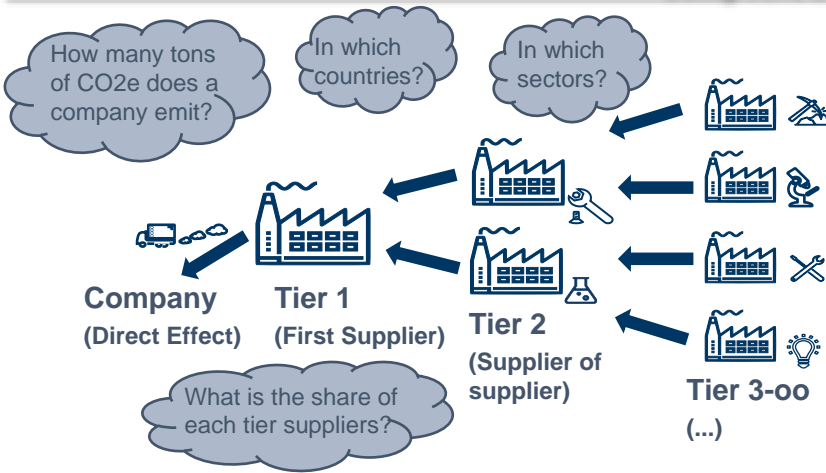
How many tons of CO2e does a company emit?

In which countries?

In which sectors?

Company
(Direct Effect)

Tier 1
(First Supplier)

Tier 2
(Supplier of supplier)

Tier 3-oo
(...)

What is the share of each tier suppliers?